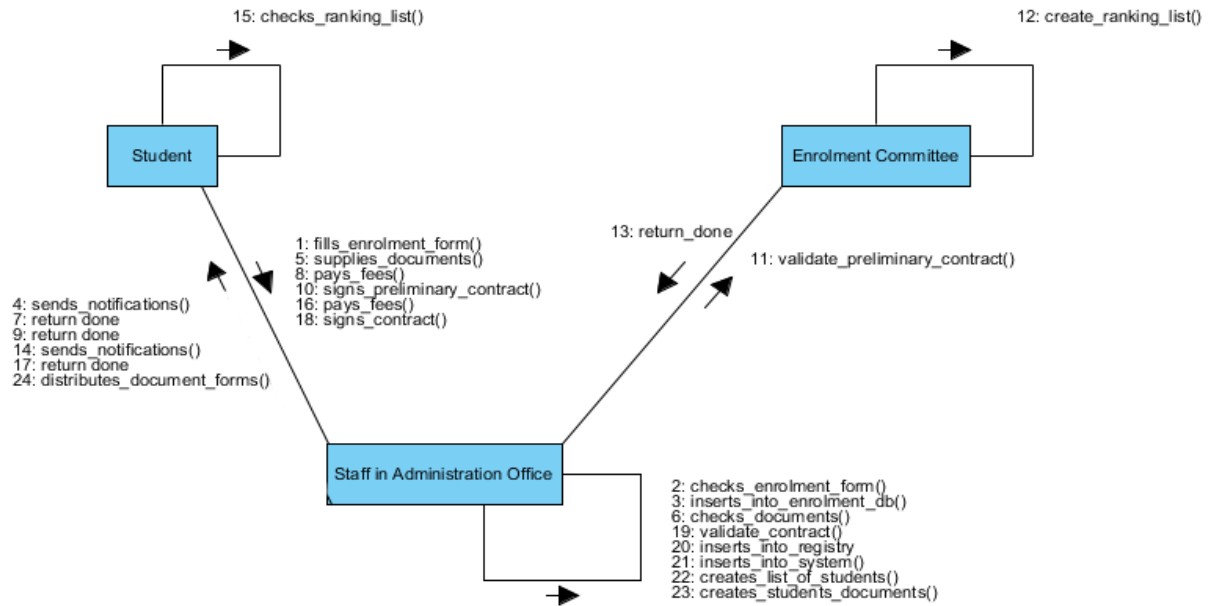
15: checks_ranking_list()

12: create_ranking_list()

Student

Enrolment Committee

1: fills_enrolment_form()
5: supplies_documents()
8: pays_fees()
10: signs_preliminary_contract()
16: pays_fees()
18: signs_contract()

13: return_done

11: validate_preliminary_contract()

4: sends_notifications()
7: return done
9: return done
14: sends_notifications()
17: return done
24: distributes_document_forms()

Staff in Administration Office

2: checks_enrolment_form()
3: inserts_into_enrolment_db()
6: checks_documents()
19: validate_contract()
20: inserts_into_registry
21: inserts_into_system()
22: creates_list_of_students()
23: creates_students_documents()